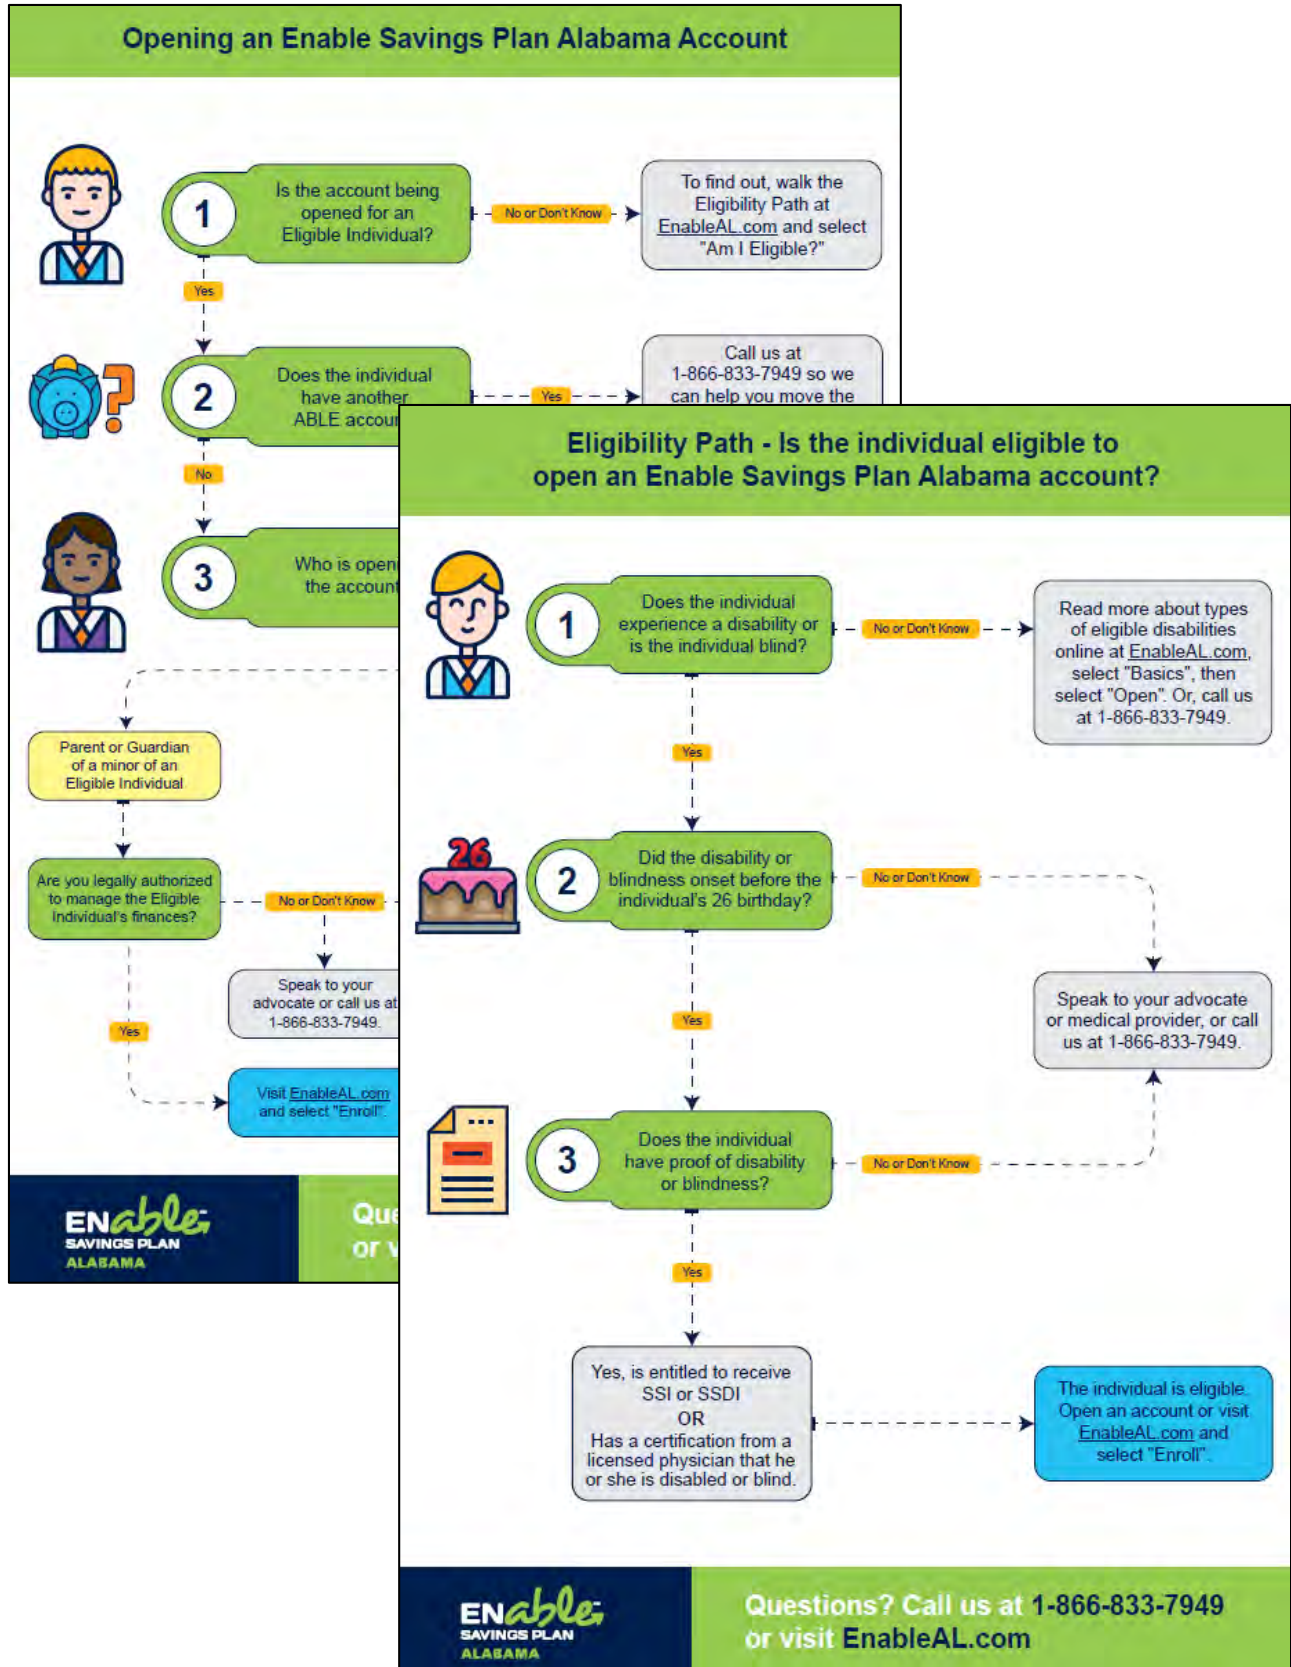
Opening an Enable Savings Plan Alabama Account

1 Is the account being opened for an Eligible Individual?

No or Don't Know

To find out, walk the Eligibility Path at EnableAL.com and select "Am I Eligible?"

Yes

2 Does the individual have another ABLE accoun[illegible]

Yes

Call us at 1-866-833-7949 so we can help you move the

No

3 Who is open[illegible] the account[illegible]

Parent or Guardian of a minor of an Eligible Individual

Are you legally authorized to manage the Eligible Individual's finances?

No or Don't Know

Speak to your advocate or call us at 1-866-833-7949.

Yes

Visit EnableAL.com and select "Enroll".

ENable SAVINGS PLAN ALABAMA

Que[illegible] or v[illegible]

Eligibility Path - Is the individual eligible to open an Enable Savings Plan Alabama account?

1 Does the individual experience a disability or is the individual blind?

No or Don't Know

Read more about types of eligible disabilities online at EnableAL.com, select "Basics", then select "Open". Or, call us at 1-866-833-7949.

Yes

26

2 Did the disability or blindness onset before the individual's 26 birthday?

No or Don't Know

Speak to your advocate or medical provider, or call us at 1-866-833-7949.

Yes

3 Does the individual have proof of disability or blindness?

No or Don't Know

Yes

Yes, is entitled to receive SSI or SSDI
OR
Has a certification from a licensed physician that he or she is disabled or blind.

The individual is eligible. Open an account or visit EnableAL.com and select "Enroll".

ENable SAVINGS PLAN ALABAMA

Questions? Call us at 1-866-833-7949 or visit EnableAL.com